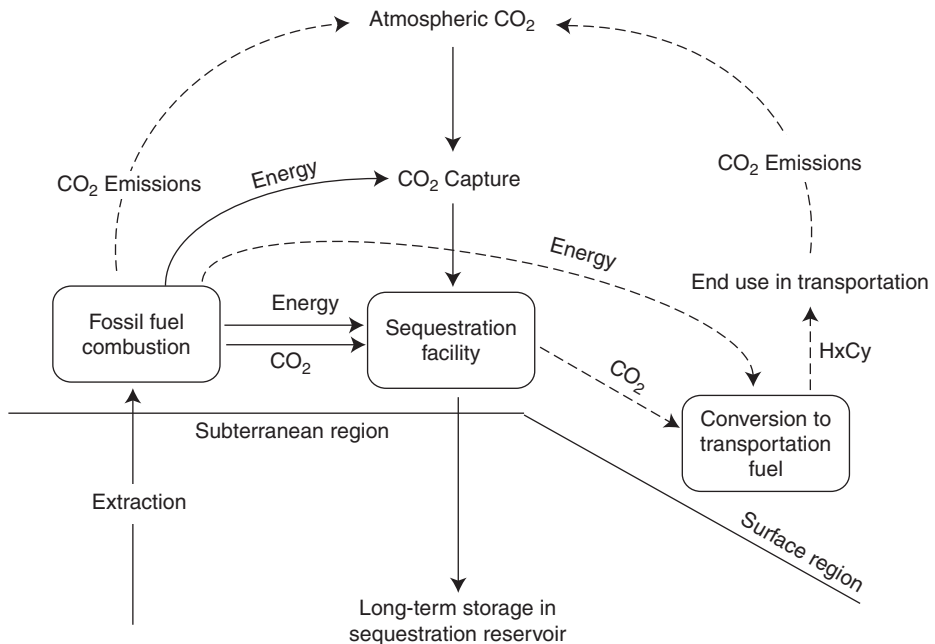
Atmospheric $CO_2$

$CO_2$ Emissions

Energy

$CO_2$ Capture

$CO_2$ Emissions

Energy

End use in transportation

Fossil fuel combustion

Energy

$CO_2$

Sequestration facility

$CO_2$

HxCy

Conversion to transportation fuel

Subterranean region

Extraction

Surface region

Long-term storage in sequestration reservoir